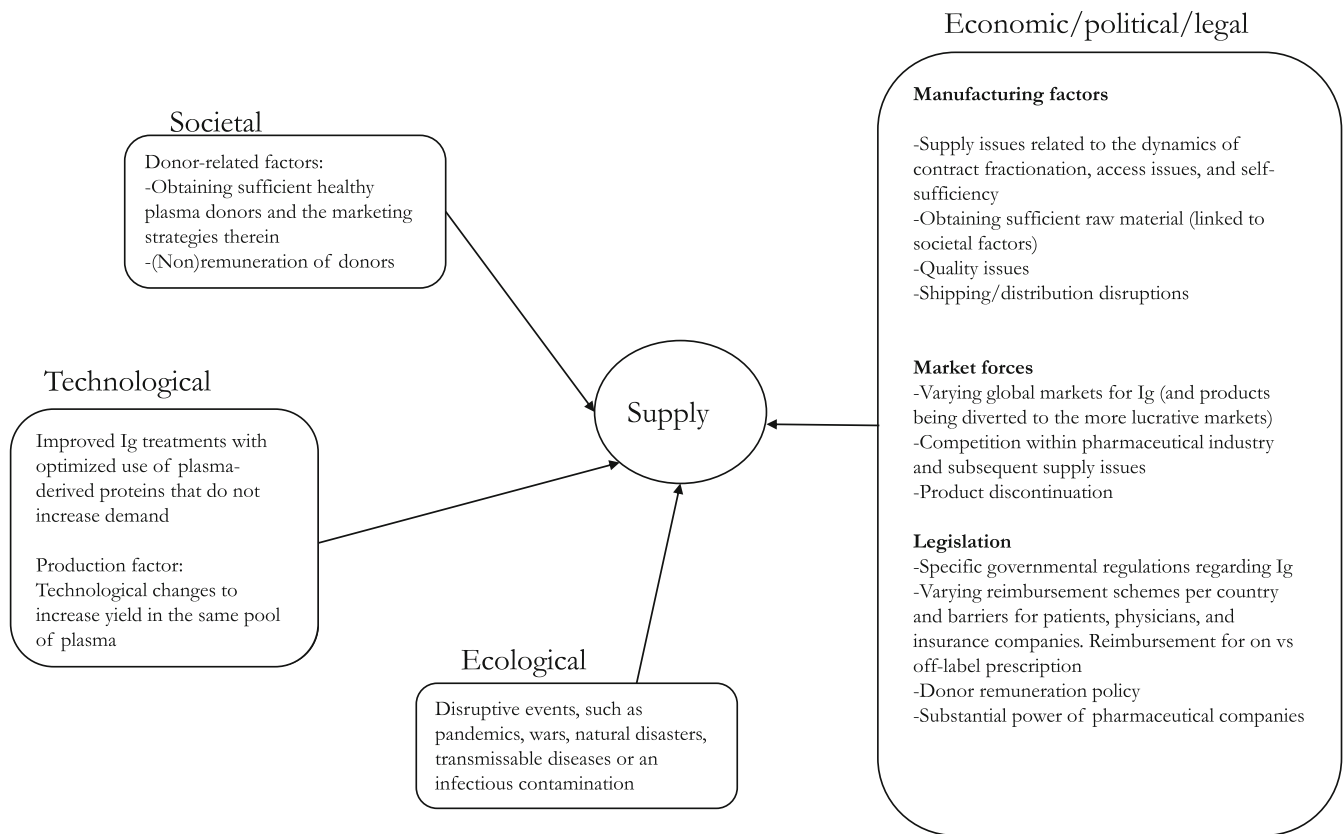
Societal

Donor-related factors:
-Obtaining sufficient healthy plasma donors and the marketing strategies therein
-(Non)remuneration of donors

Economic/political/legal

**Manufacturing factors**

-Supply issues related to the dynamics of contract fractionation, access issues, and self-sufficiency
-Obtaining sufficient raw material (linked to societal factors)
-Quality issues
-Shipping/distribution disruptions

**Market forces**
-Varying global markets for Ig (and products being diverted to the more lucrative markets)
-Competition within pharmaceutical industry and subsequent supply issues
-Product discontinuation

**Legislation**
-Specific governmental regulations regarding Ig
-Varying reimbursement schemes per country and barriers for patients, physicians, and insurance companies. Reimbursement for on vs off-label prescription
-Donor remuneration policy
-Substantial power of pharmaceutical companies

Technological

Improved Ig treatments with optimized use of plasma-derived proteins that do not increase demand

Production factor:
Technological changes to increase yield in the same pool of plasma

Supply

Ecological

Disruptive events, such as pandemics, wars, natural disasters, transmissable diseases or an infectious contamination